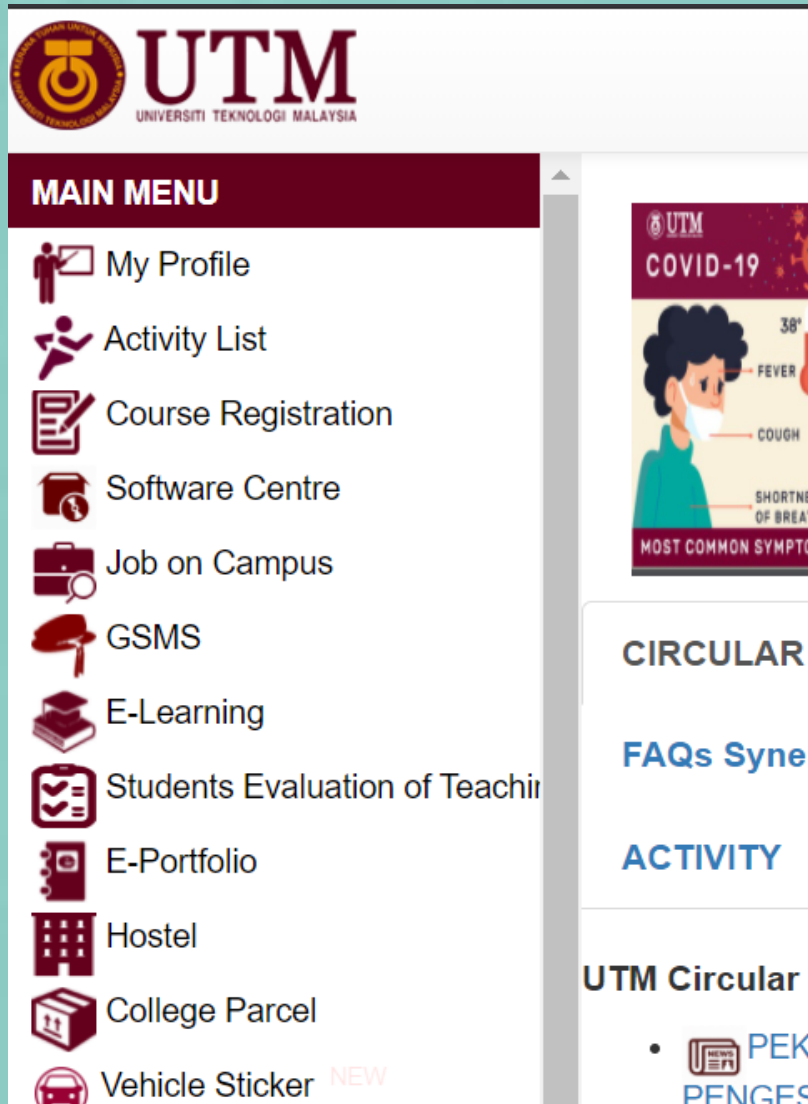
UTM
UNIVERSITI TEKNOLOGI MALAYSIA

MAIN MENU
My Profile
Activity List
Course Registration
Software Centre
Job on Campus
GSMS
E-Learning
Students Evaluation of Teachi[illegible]
E-Portfolio
Hostel
College Parcel
Vehicle Sticker NEW

UTM
COVID-19
38°
FEVER
COUGH
SHORTNE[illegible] OF BREA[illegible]
MOST COMMON SYMPT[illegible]

CIRCULAR
FAQs Syne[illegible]
ACTIVITY

UTM Circular
• PEK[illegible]
PENGES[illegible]